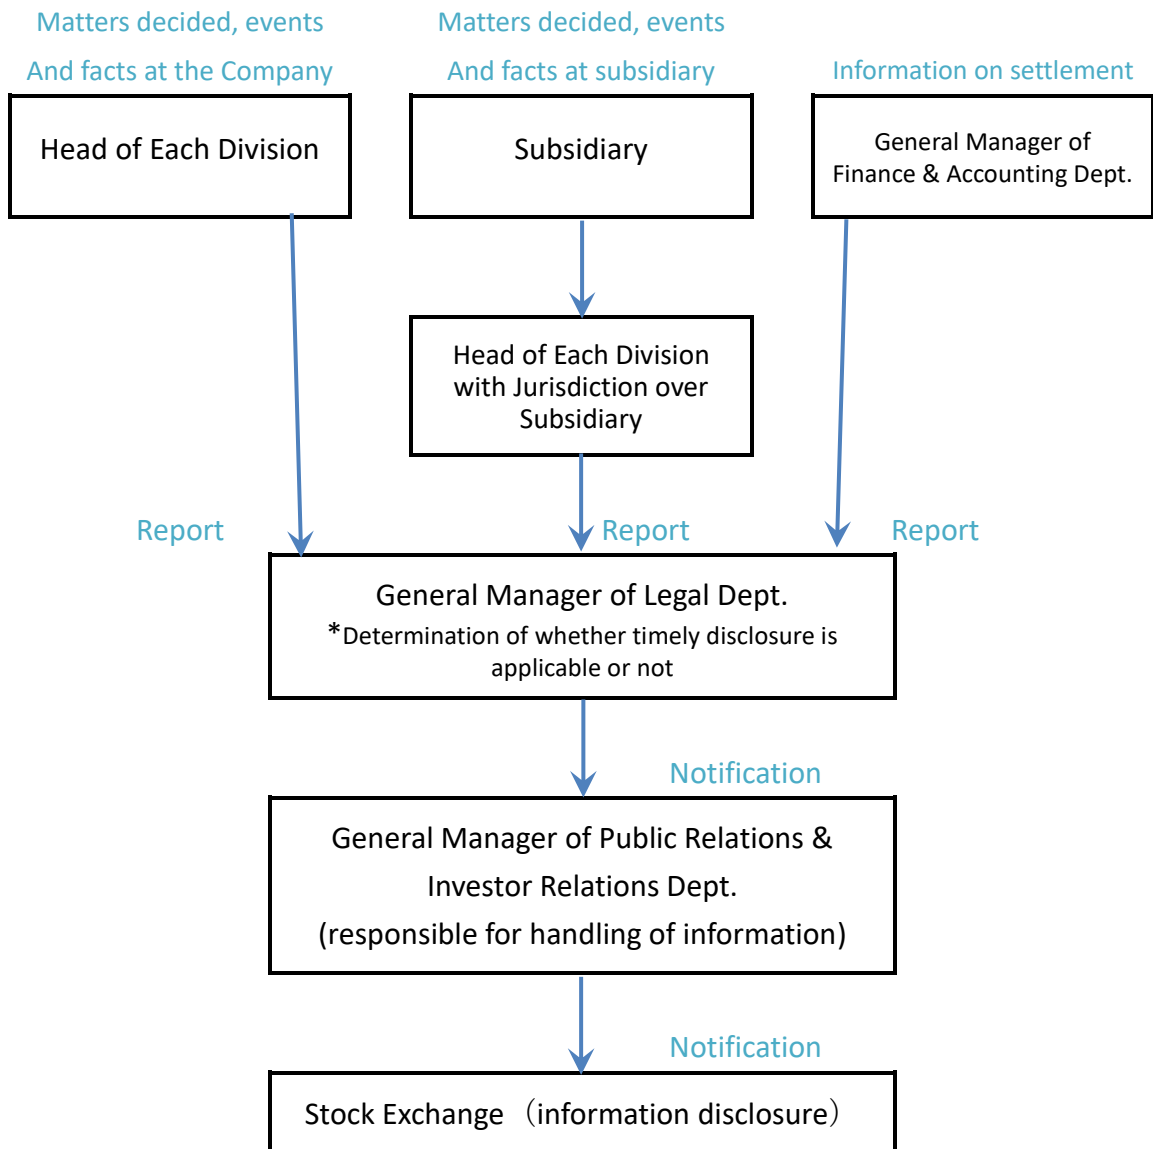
Matters decided, events
And facts at the Company

Head of Each Division

Matters decided, events
And facts at subsidiary

Subsidiary

Information on settlement

General Manager of Finance & Accounting Dept.

Head of Each Division with Jurisdiction over Subsidiary

Report

Report

Report

General Manager of Legal Dept.
*Determination of whether timely disclosure is applicable or not

Notification

General Manager of Public Relations & Investor Relations Dept.
(responsible for handling of information)

Notification

Stock Exchange （information disclosure）